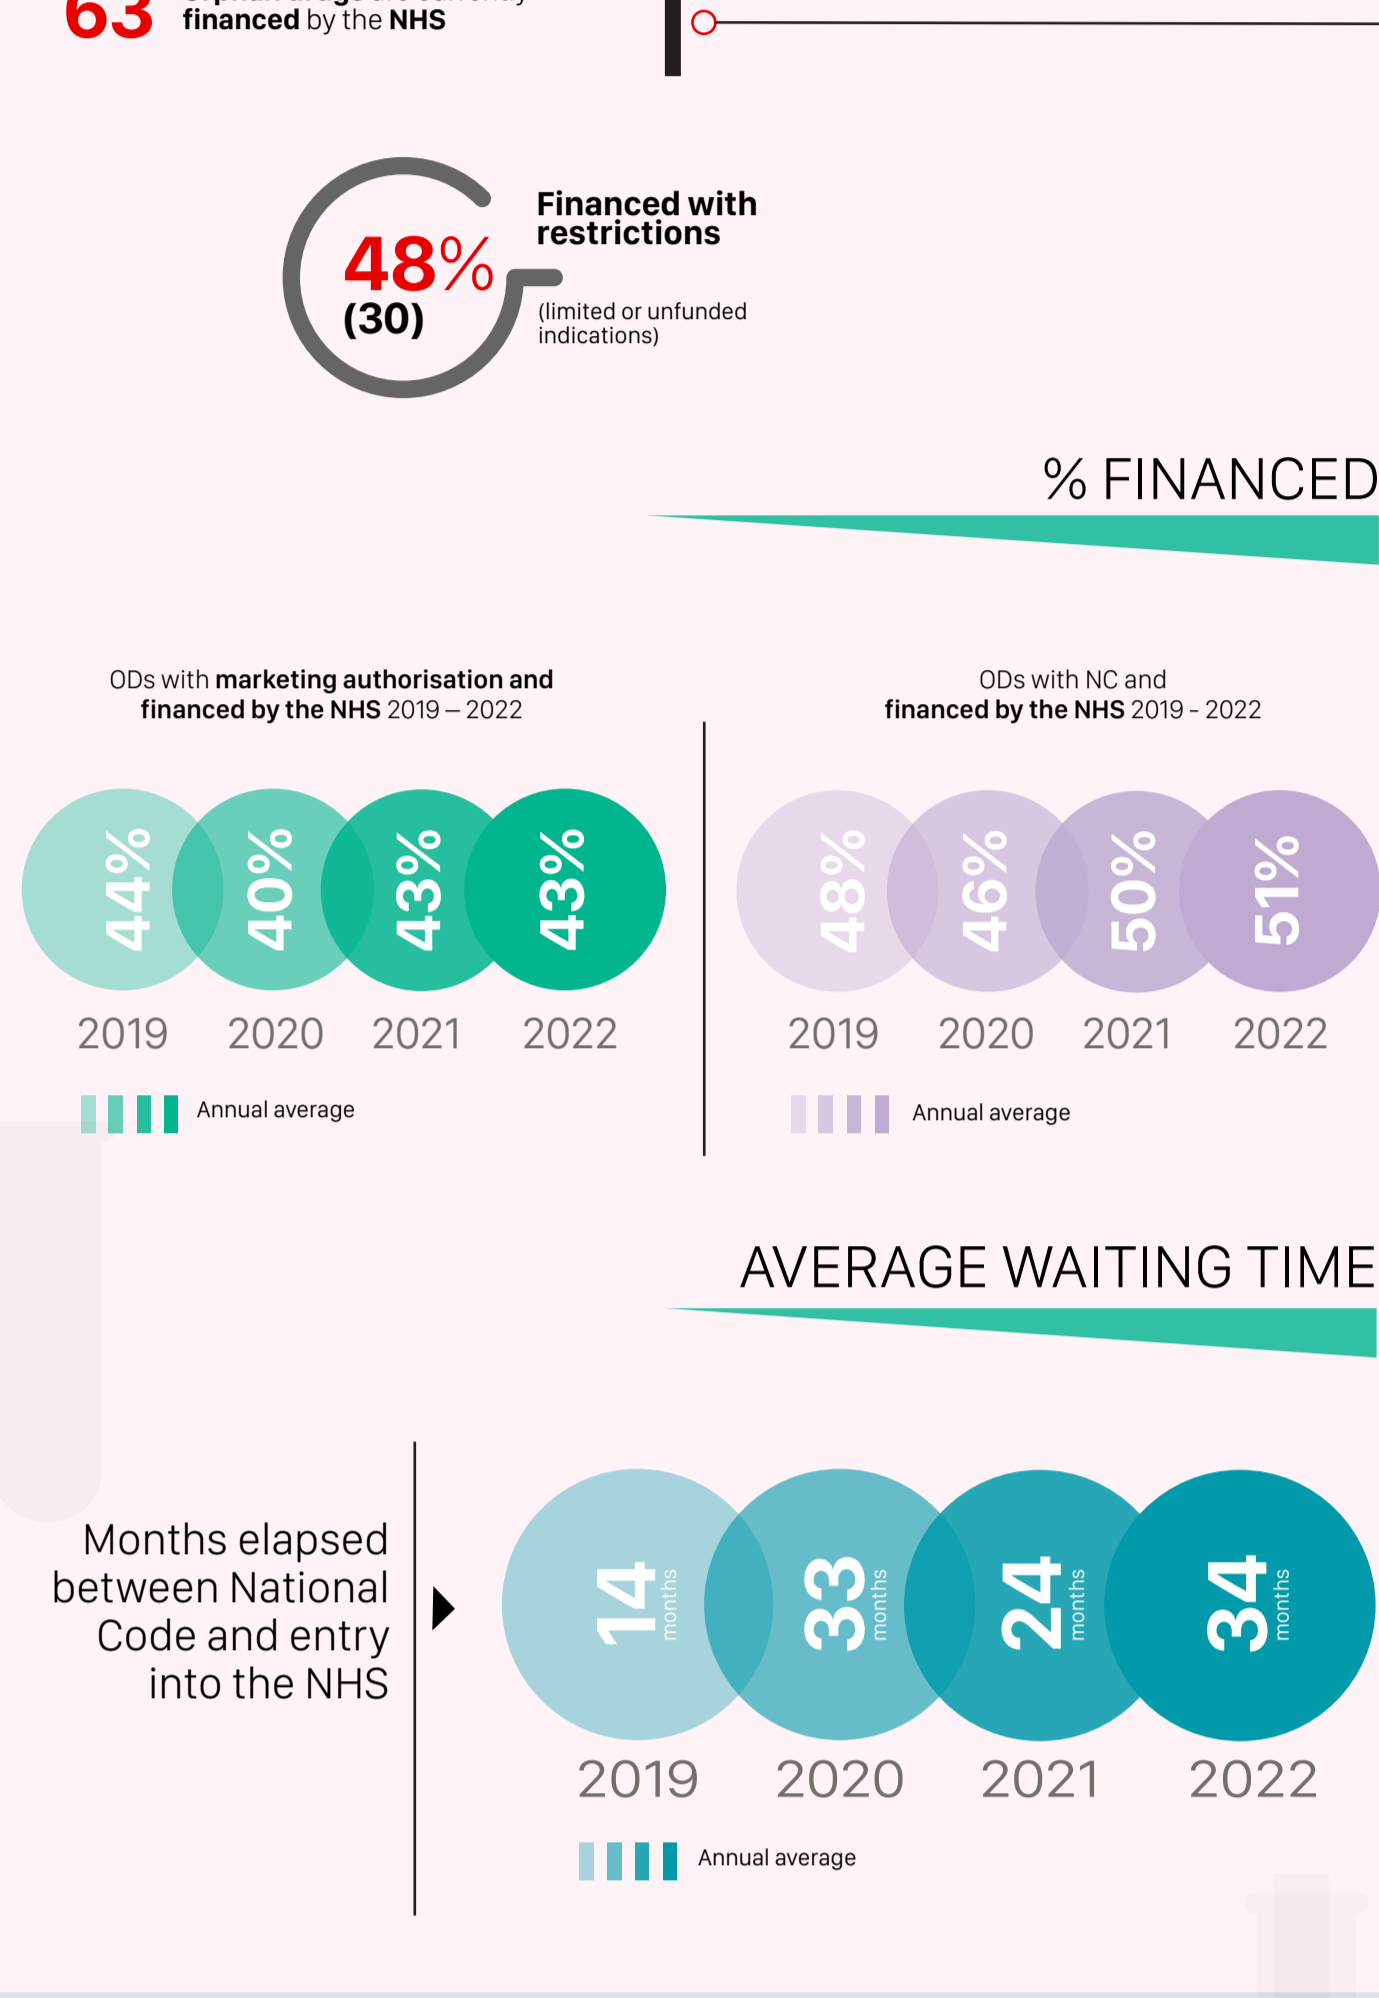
63 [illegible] financed by the NHS

48% (30)

Financed with restrictions

(limited or unfunded indications)

% FINANCED

ODs with marketing authorisation and financed by the NHS 2019 – 2022

44% 40% 43% 43%

2019 2020 2021 2022

Annual average

ODs with NC and financed by the NHS 2019 - 2022

48% 46% 50% 51%

2019 2020 2021 2022

Annual average

AVERAGE WAITING TIME

Months elapsed between National Code and entry into the NHS

14 months 33 months 24 months 34 months

2019 2020 2021 2022

Annual average